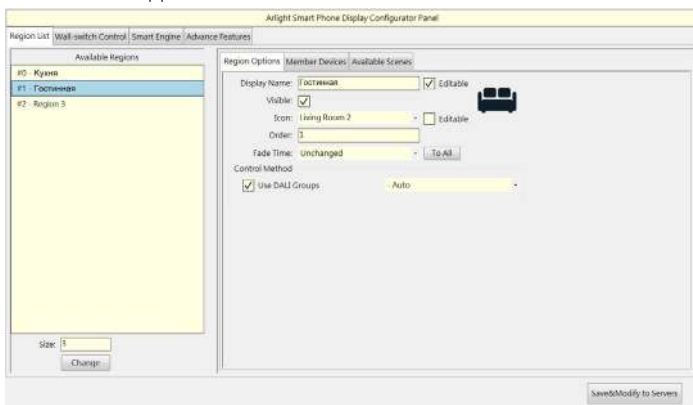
Arlight Smart Phone Display Configurator Panel

Region List | Wall-switch Control | Smart Engine | Advance Features

Available Regions

#0 Кухня
#1 Гостинная
#2 Region 3

Size: 3
Change

Region Options | Member Devices | Available Scenes

Display Name: Гостинная ✓ Editable
Visible: ✓
Icon: Living Room 2 Editable
Order: 1
Fade Time: Unchanged To All
Control Method
✓ Use DALI Groups Auto

Save&Modify to Servers